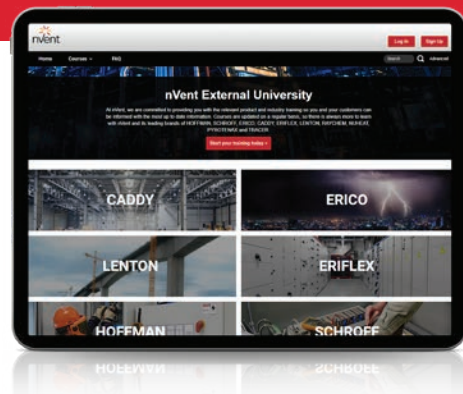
nVent

Log In

Sign Up

Home

Courses

FAQ

Search

Advanced

nVent External University

At nVent, we are committed to providing you with the relevant product and industry training so you and your customers can be informed with the most up to date information. Courses are updated on a regular basis, so there is always more to learn with nVent and its leading brands of HOFFMAN, SCHROFF, ERICO, CADDY, ERIFLEX, LENTON, RAYCHEM, NUHEAT, PYROTENAX and TRACER.

Start your training today

CADDY

ERICO

LENTON

ERIFLEX

HOFFMAN

SCHROFF